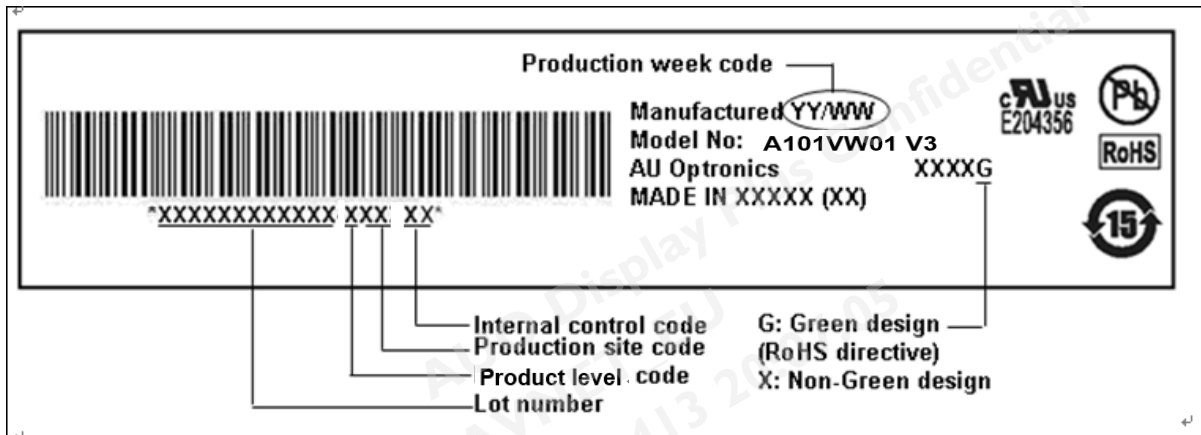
Production week code

Manufactured YY/WW
Model No: A101VW01 V3
AU Optronics XXXXG
MADE IN XXXXX (XX)

c US
E204356

Pb

RoHS

15

*XXXXXXXXXXXX XXX XX*

Internal control code
Production site code
Product level code
Lot number

G: Green design
(RoHS directive)
X: Non-Green design

AU Display Plus Confidential
EU
2013 05